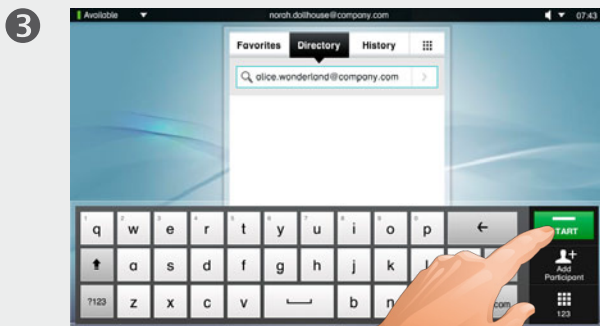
3

Available

norah.dollhouse@company.com

07:43

Favorites

Directory

History

alice.wonderland@company.com

q w e r t y u i o p

a s d f g h j k

?123 z x c v b n

.com

START

Add Participant

123